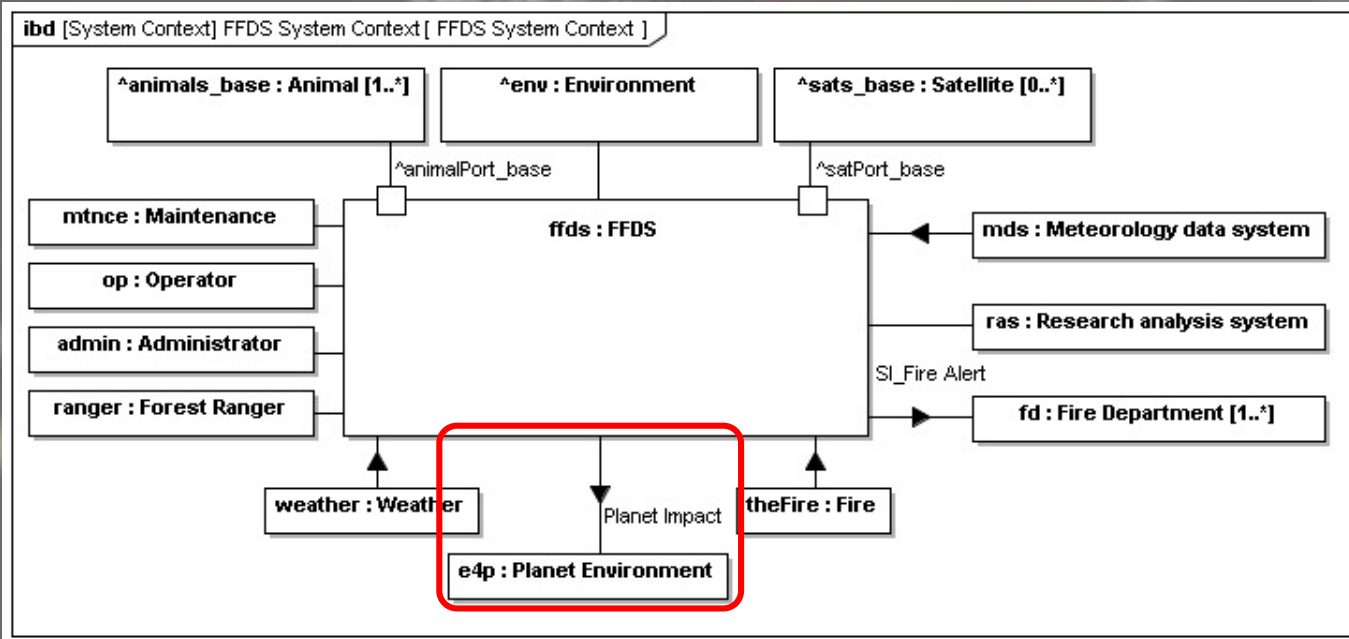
ibd [System Context] FFDS System Context [ FFDS System Context ]

^animals_base : Animal [1..*]

^env : Environment

^sats_base : Satellite [0..*]

^animalPort_base

^satPort_base

mtnce : Maintenance

ffds : FFDS

mds : Meteorology data system

op : Operator

admin : Administrator

ras : Research analysis system

SI_Fire Alert

ranger : Forest Ranger

fd : Fire Department [1..*]

weather : Weather

Planet Impact

theFire : Fire

e4p : Planet Environment